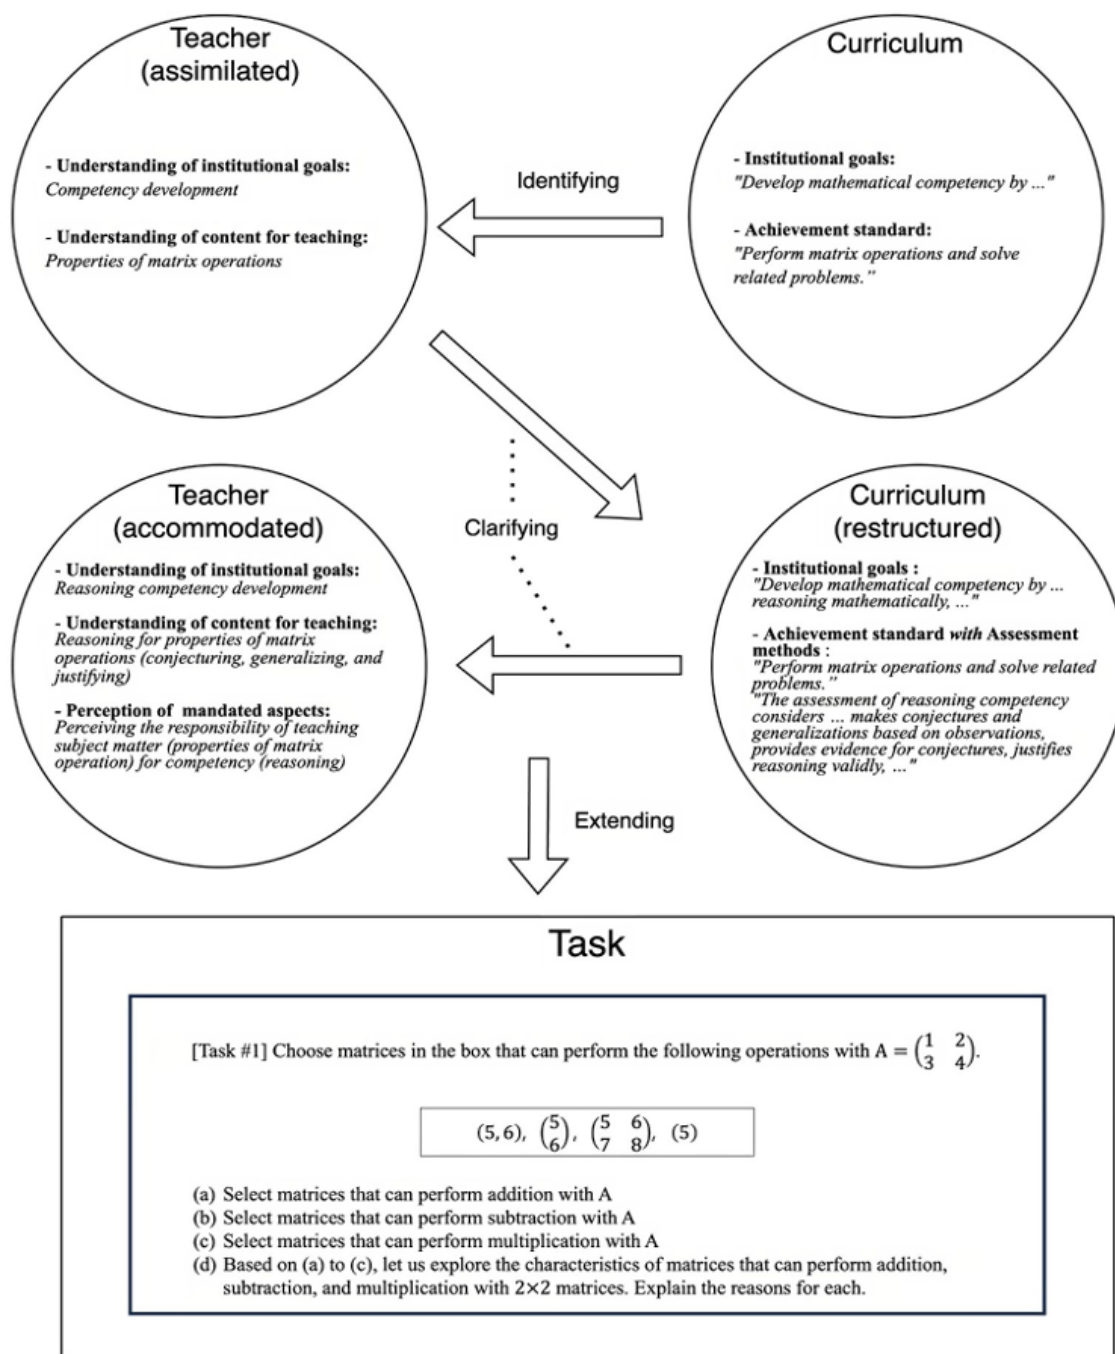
Teacher (assimilated)

- Understanding of institutional goals:
Competency development

- Understanding of content for teaching:
Properties of matrix operations

Identifying

Curriculum

- Institutional goals:
"Develop mathematical competency by ..."

- Achievement standard:
"Perform matrix operations and solve related problems."

Teacher (accommodated)

- Understanding of institutional goals:
Reasoning competency development

- Understanding of content for teaching:
Reasoning for properties of matrix operations (conjecturing, generalizing, and justifying)

- Perception of mandated aspects:
Perceiving the responsibility of teaching subject matter (properties of matrix operation) for competency (reasoning)

Clarifying

Curriculum (restructured)

- Institutional goals :
"Develop mathematical competency by ... reasoning mathematically, ..."

- Achievement standard with Assessment methods :
"Perform matrix operations and solve related problems."
"The assessment of reasoning competency considers ... makes conjectures and generalizations based on observations, provides evidence for conjectures, justifies reasoning validly, ..."

Extending

Task

[Task #1] Choose matrices in the box that can perform the following operations with $A = \begin{pmatrix} 1 & 2 \\ 3 & 4 \end{pmatrix}$.

$(5, 6)$, $\begin{pmatrix} 5 \\ 6 \end{pmatrix}$, $\begin{pmatrix} 5 & 6 \\ 7 & 8 \end{pmatrix}$, $(5)$

(a) Select matrices that can perform addition with A
(b) Select matrices that can perform subtraction with A
(c) Select matrices that can perform multiplication with A
(d) Based on (a) to (c), let us explore the characteristics of matrices that can perform addition, subtraction, and multiplication with 2×2 matrices. Explain the reasons for each.